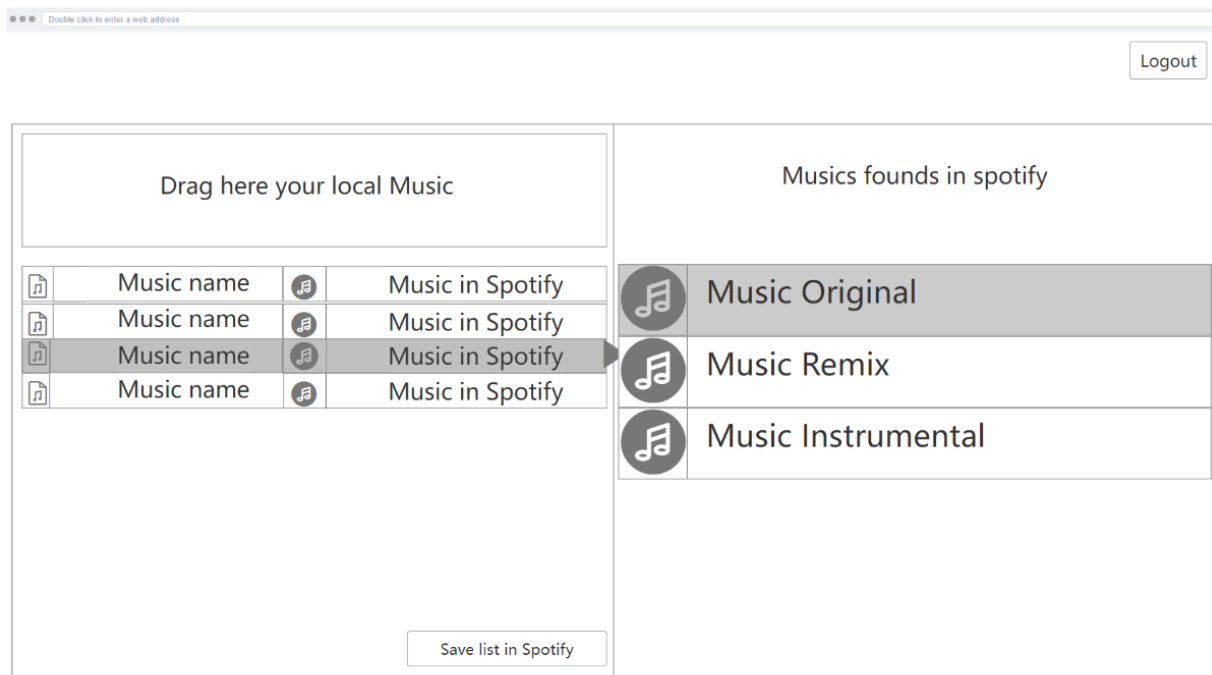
Double click to enter a web address

Logout

Drag here your local Music

| | Music name | | Music in Spotify |
|---|---|---|---|
| | Music name | | Music in Spotify |
| | Music name | | Music in Spotify |
| | Music name | | Music in Spotify |

Save list in Spotify

Musics founds in spotify

Music Original

Music Remix

Music Instrumental